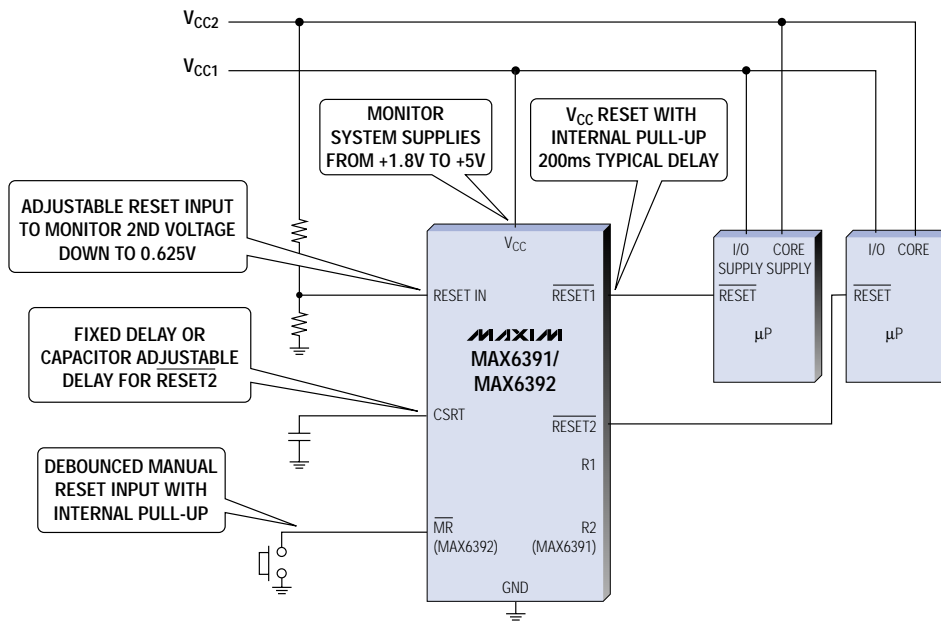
$V_{CC2}$

$V_{CC1}$

MONITOR SYSTEM SUPPLIES FROM +1.8V TO +5V

$V_{CC}$ RESET WITH INTERNAL PULL-UP 200ms TYPICAL DELAY

ADJUSTABLE RESET INPUT TO MONITOR 2ND VOLTAGE DOWN TO 0.625V

FIXED DELAY OR CAPACITOR ADJUSTABLE DELAY FOR $\overline{\text{RESET2}}$

DEBOUNCED MANUAL RESET INPUT WITH INTERNAL PULL-UP

$V_{CC}$

RESET IN

$\overline{\text{RESET1}}$

MAXIM

MAX6391/ MAX6392

CSRT

$\overline{\text{RESET2}}$

R1

$\overline{\text{MR}}$ (MAX6392)

R2 (MAX6391)

GND

I/O SUPPLY

CORE SUPPLY

$\overline{\text{RESET}}$

μP

I/O

CORE

$\overline{\text{RESET}}$

μP